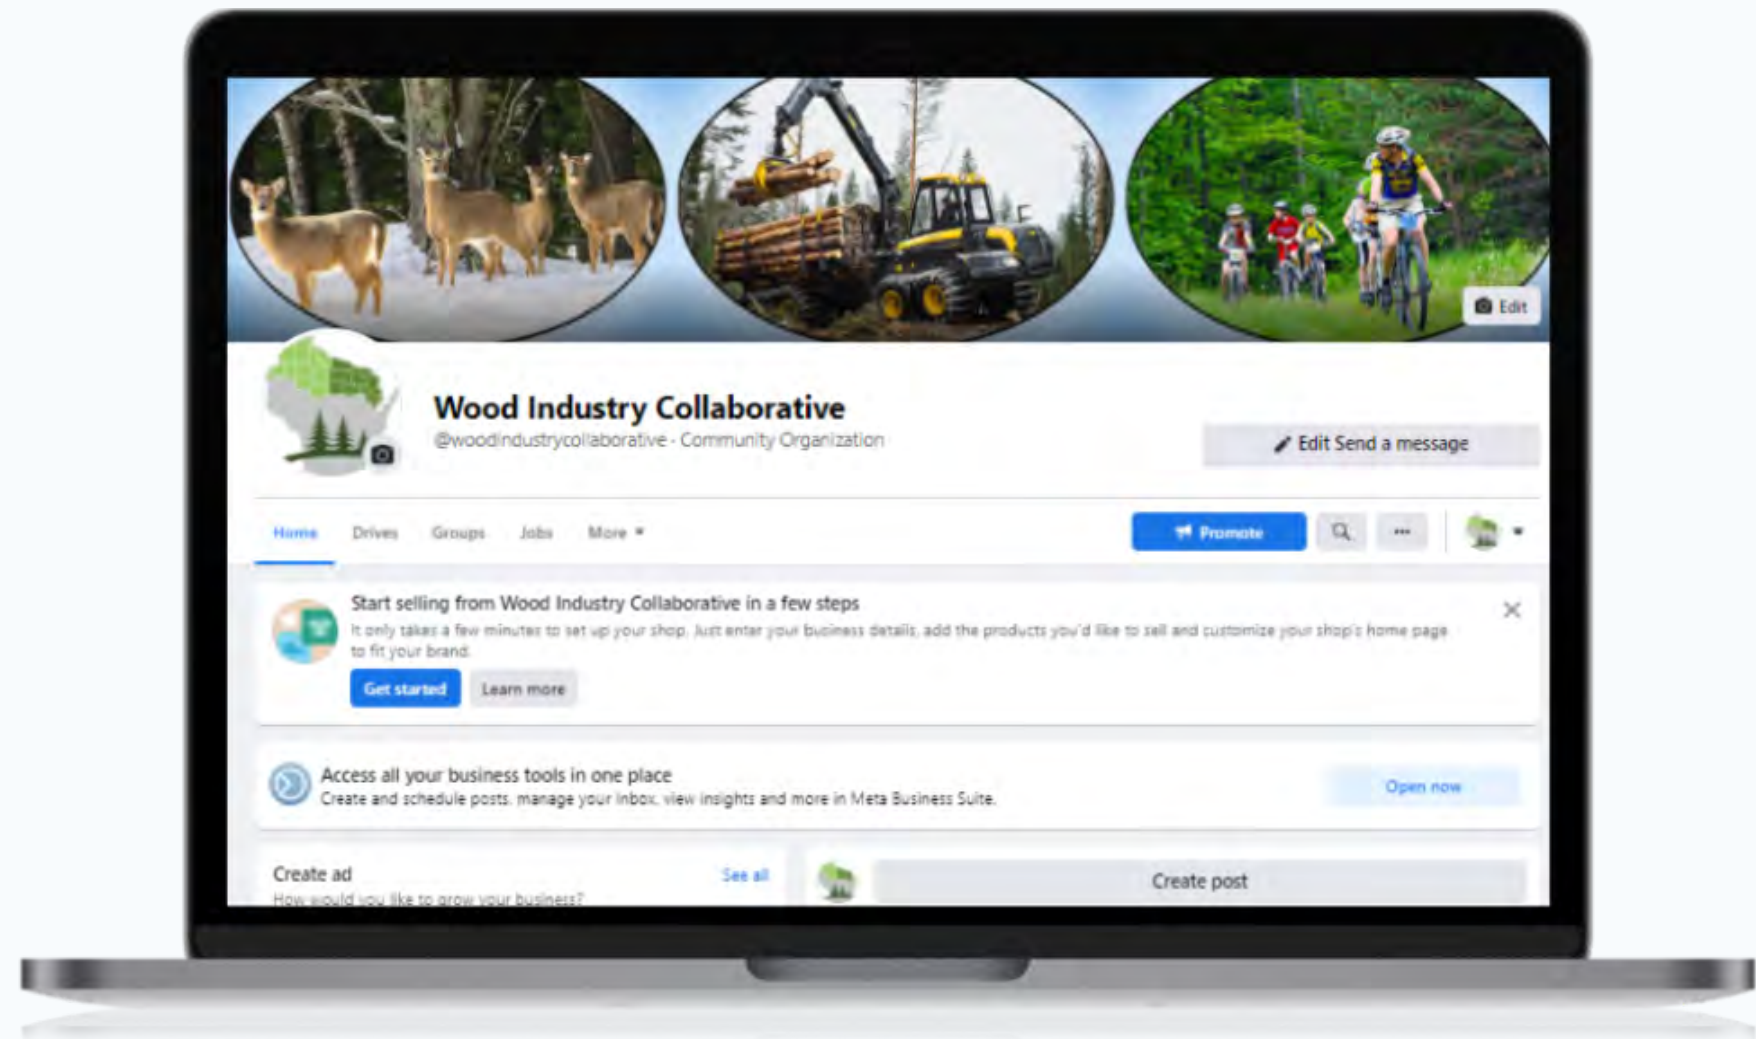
Edit

Wood Industry Collaborative
@woodindustrycollaborative · Community Organization

Edit Send a message

Home Drives Groups Jobs More

Promote

Start selling from Wood Industry Collaborative in a few steps
It only takes a few minutes to set up your shop. Just enter your business details, add the products you'd like to sell and customize your shop's home page to fit your brand.

Get started Learn more

Access all your business tools in one place
Create and schedule posts, manage your inbox, view insights and more in Meta Business Suite.

Open now

Create ad
See all
How would you like to grow your business?

Create post